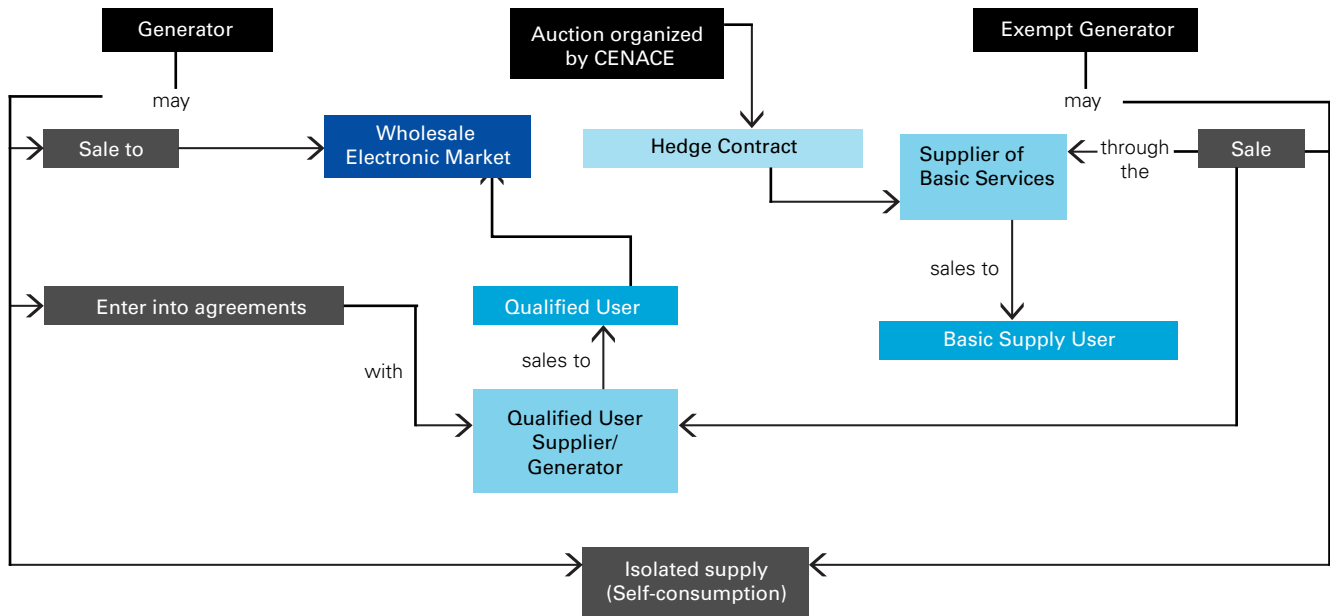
Generator

Auction organized by CENACE

Exempt Generator

may

may

Sale to

Wholesale Electronic Market

Hedge Contract

Supplier of Basic Services

through the

Sale

sales to

Enter into agreements

Qualified User

Basic Supply User

with

sales to

Qualified User Supplier/ Generator

Isolated supply (Self-consumption)